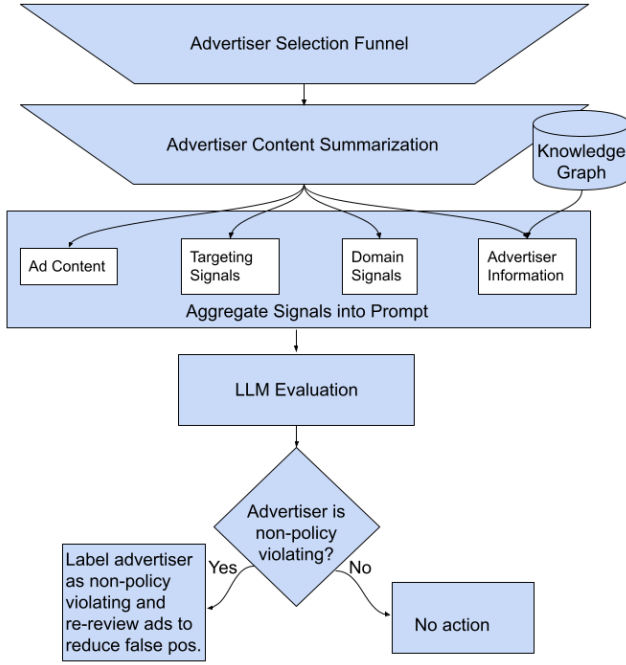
Advertiser Selection Funnel

Advertiser Content Summarization

Knowledge Graph

Ad Content

Targeting Signals

Domain Signals

Advertiser Information

Aggregate Signals into Prompt

LLM Evaluation

Advertiser is non-policy violating?

Yes

No

Label advertiser as non-policy violating and re-review ads to reduce false pos.

No action